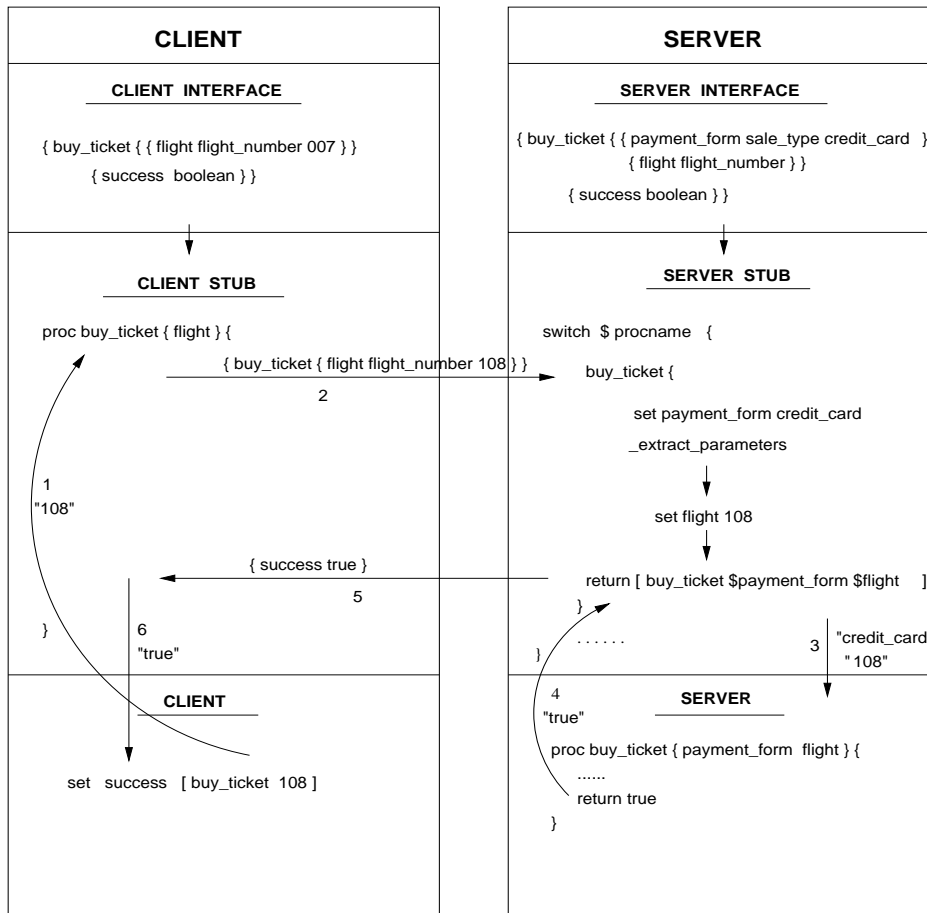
CLIENT

CLIENT INTERFACE

{ buy_ticket { { flight flight_number 007 } }
{ success boolean } }

CLIENT STUB

proc buy_ticket { flight } {

{ buy_ticket { flight flight_number 108 } }

2

1
"108"

{ success true }

5

}

6
"true"

CLIENT

set success [ buy_ticket 108 ]

SERVER

SERVER INTERFACE

{ buy_ticket { { payment_form sale_type credit_card }
{ flight flight_number } }
{ success boolean } }

SERVER STUB

switch $ procname {

buy_ticket {

set payment_form credit_card

_extract_parameters

set flight 108

return [ buy_ticket $payment_form $flight ]

}

. . . . . .

}

3

"credit_card"
"108"

4
"true"

SERVER

proc buy_ticket { payment_form flight } {
......
return true
}